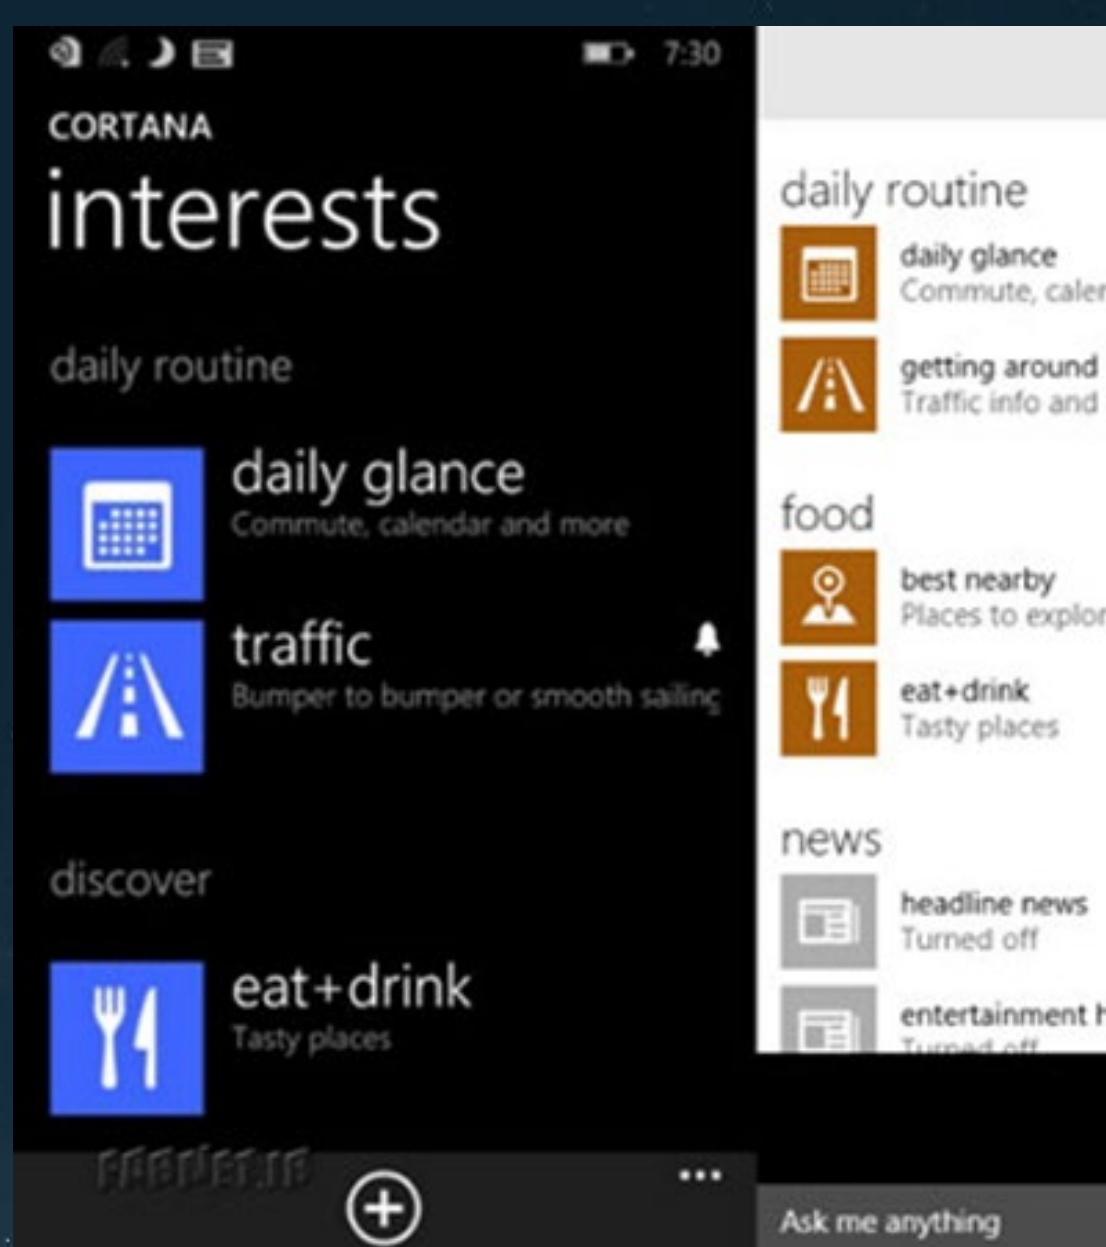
7:30

CORTANA

interests

daily routine

daily glance
Commute, calendar and more

traffic
Bumper to bumper or smooth sailinc

discover

eat+drink
Tasty places

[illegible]

...

daily routine

daily glance
Commute, caler

getting around
Traffic info and

food

best nearby
Places to explor

eat+drink
Tasty places

news

headline news
Turned off

entertainment h
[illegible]

Ask me anything